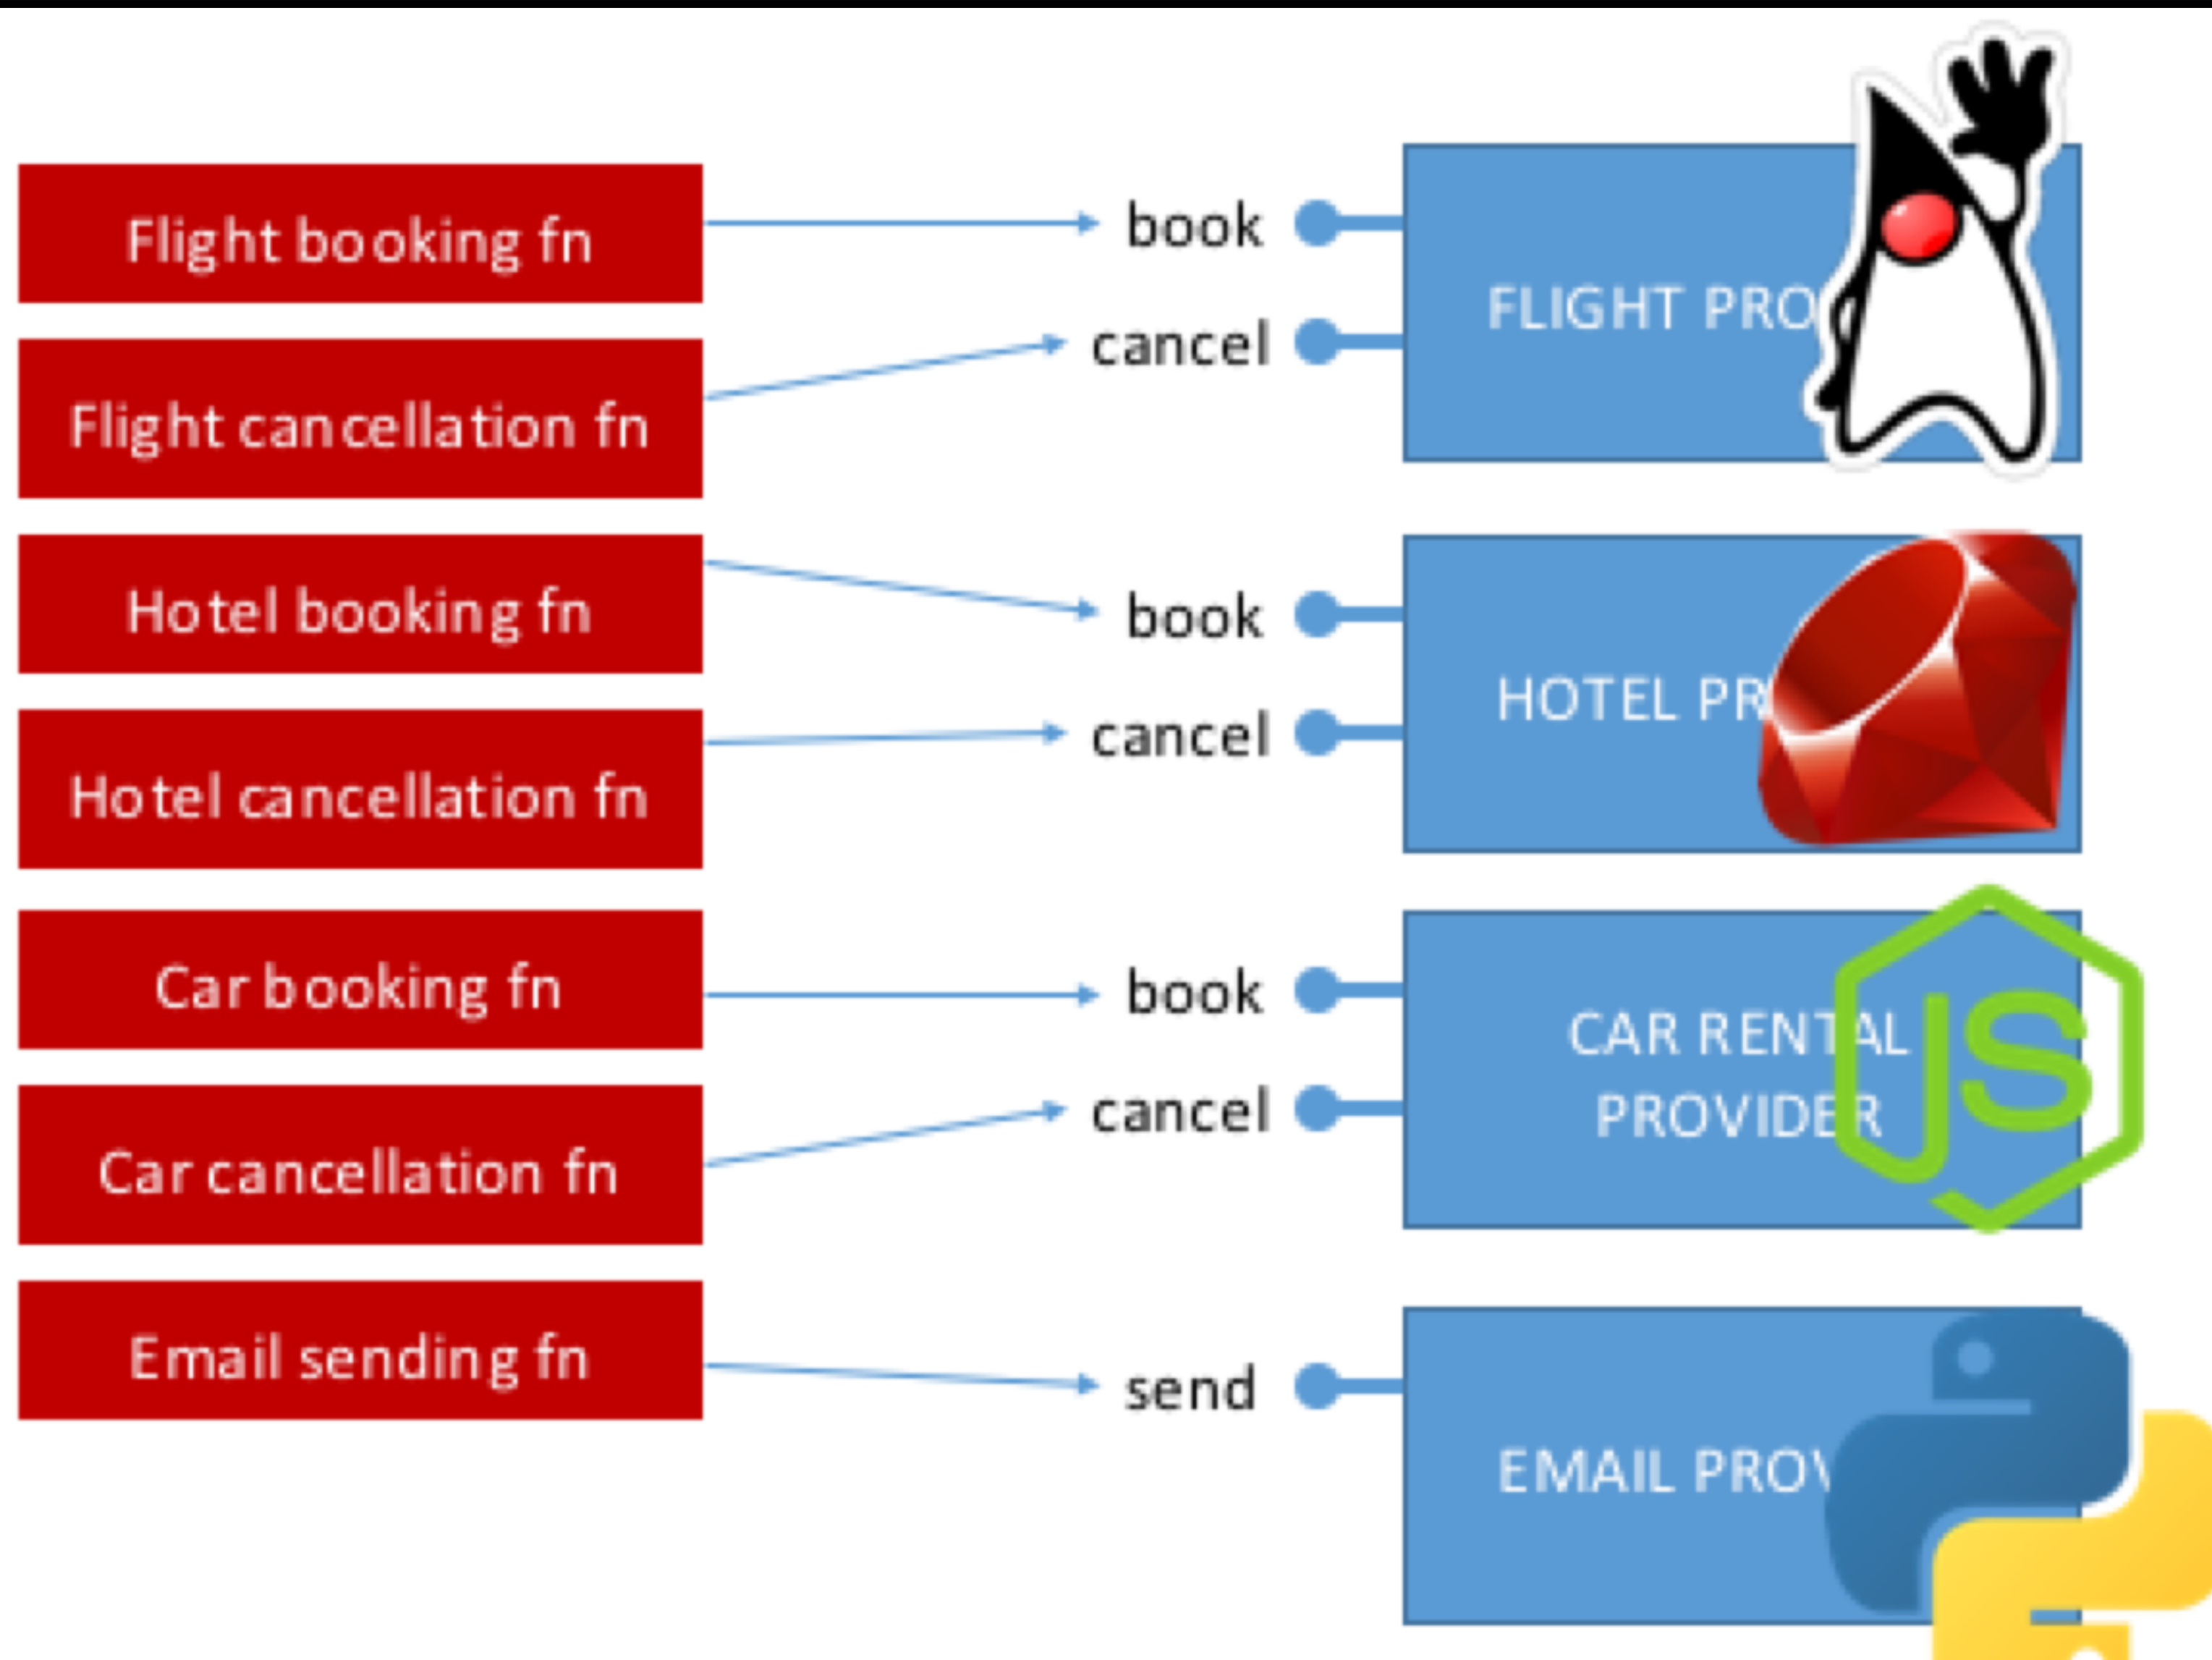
Flight booking fn

Flight cancellation fn

Hotel booking fn

Hotel cancellation fn

Car booking fn

Car cancellation fn

Email sending fn

book

cancel

FLIGHT PRO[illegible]

book

cancel

HOTEL PR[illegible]

book

cancel

CAR RENT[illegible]AL PROVIDE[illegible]R

JS

send

EMAIL PRO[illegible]